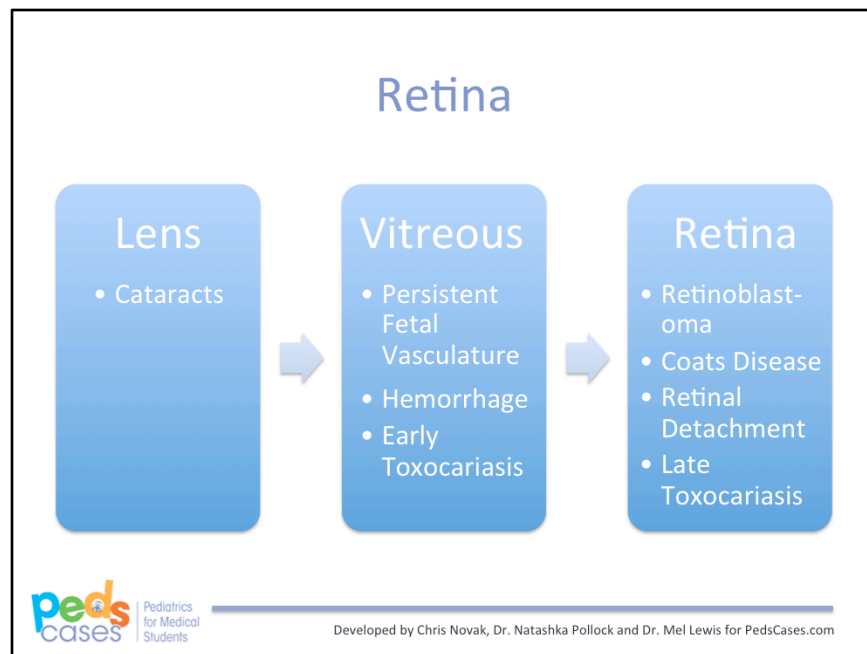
Retina

Lens

• Cataracts

Vitreous

• Persistent Fetal Vasculature
• Hemorrhage
• Early Toxocariasis

Retina

• Retinoblastoma
• Coats Disease
• Retinal Detachment
• Late Toxocariasis

peds cases Pediatrics for Medical Students

Developed by Chris Novak, Dr. Natashka Pollock and Dr. Mel Lewis for PedsCases.com